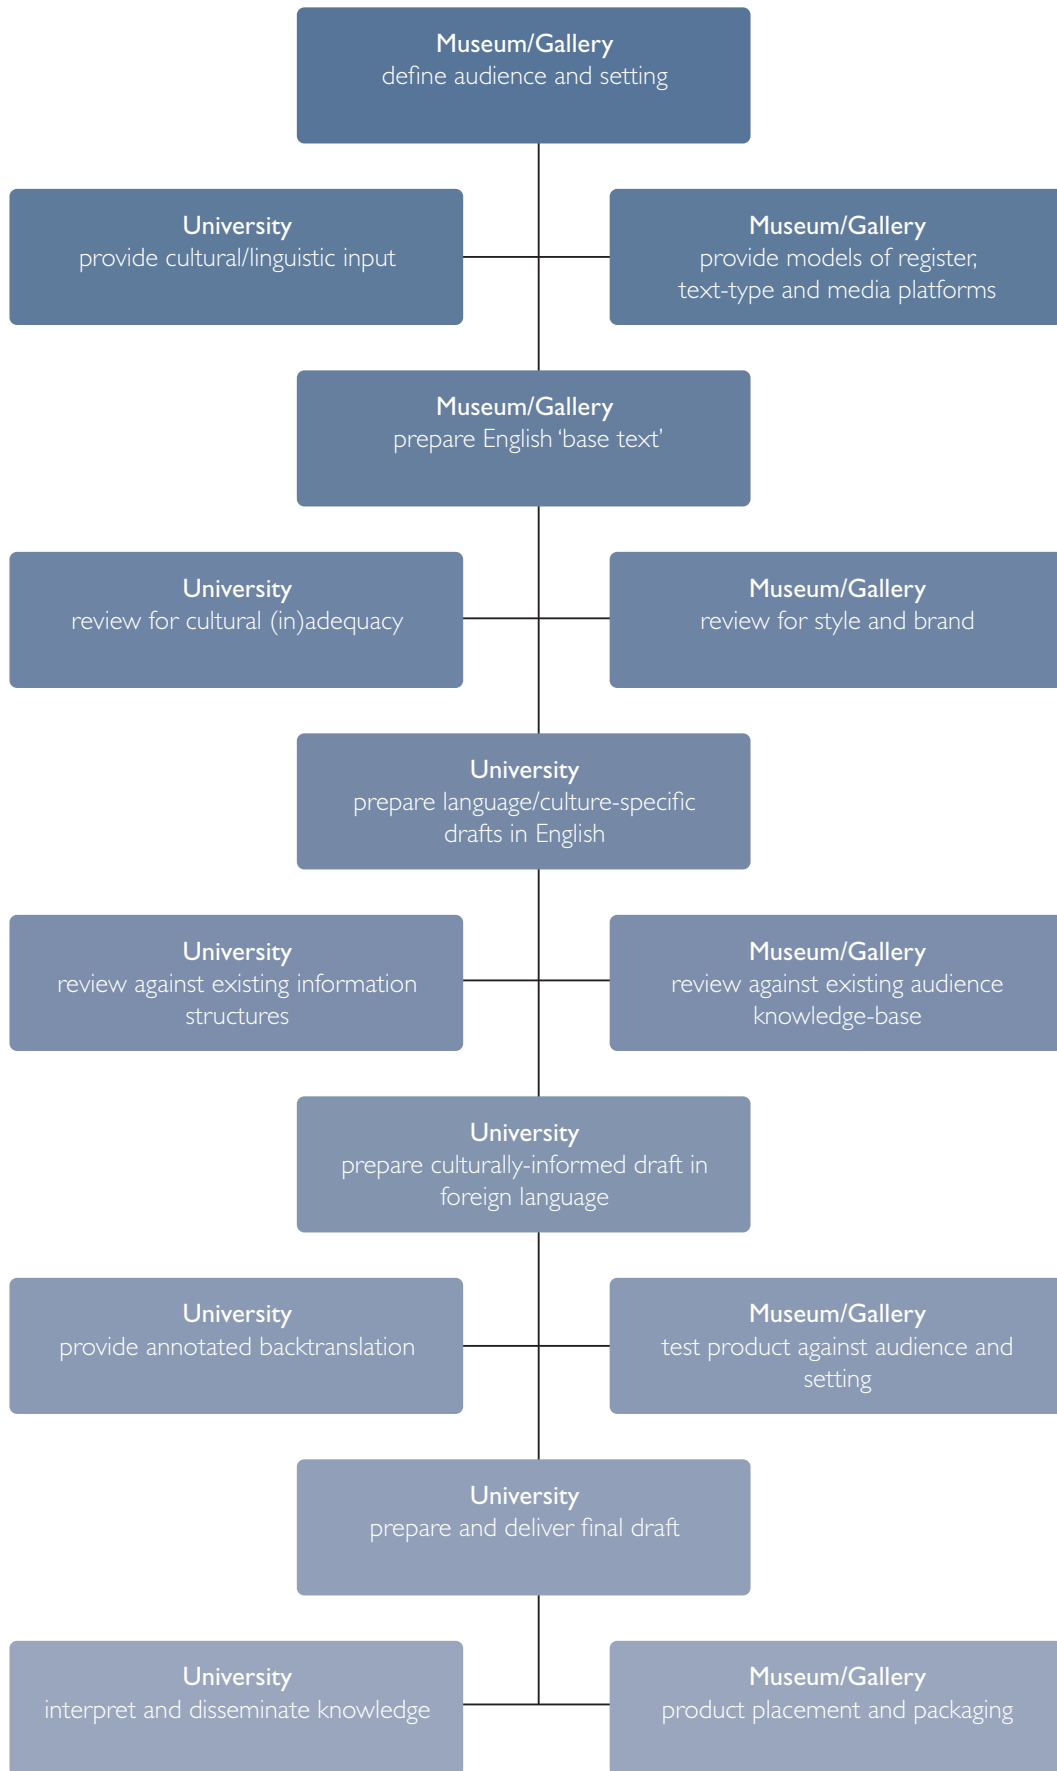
Museum/Gallery
define audience and setting

University
provide cultural/linguistic input

Museum/Gallery
provide models of register, text-type and media platforms

Museum/Gallery
prepare English 'base text'

University
review for cultural (in)adequacy

Museum/Gallery
review for style and brand

University
prepare language/culture-specific drafts in English

University
review against existing information structures

Museum/Gallery
review against existing audience knowledge-base

University
prepare culturally-informed draft in foreign language

University
provide annotated backtranslation

Museum/Gallery
test product against audience and setting

University
prepare and deliver final draft

University
interpret and disseminate knowledge

Museum/Gallery
product placement and packaging